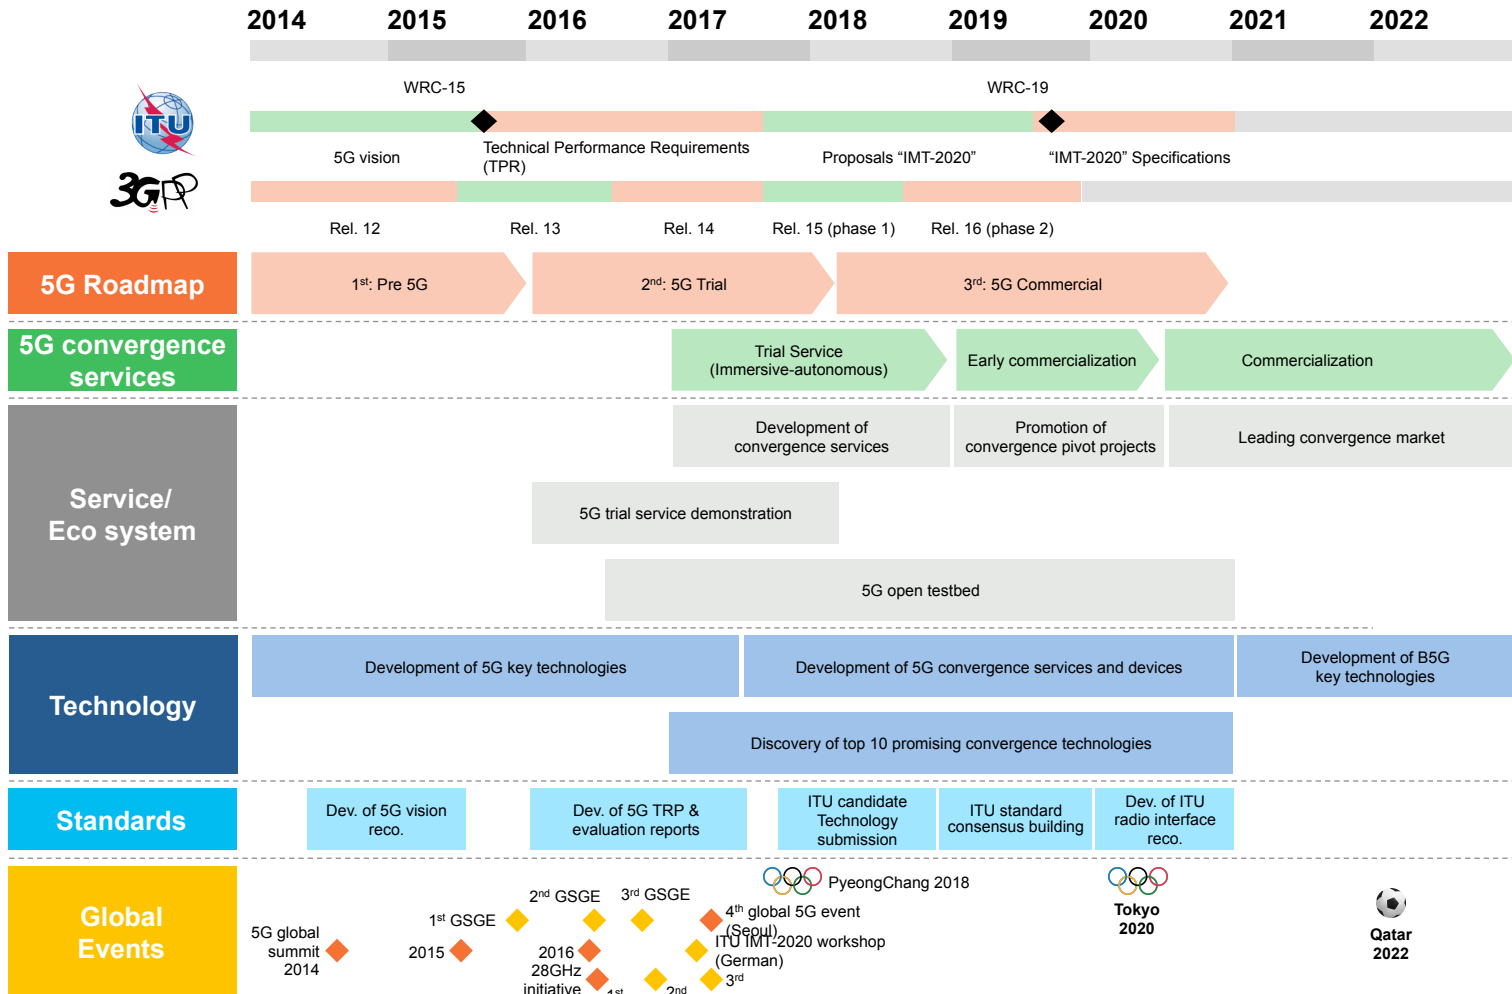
2014 2015 2016 2017 2018 2019 2020 2021 2022

ITU

3GPP

WRC-15

WRC-19

5G vision

Technical Performance Requirements (TPR)

Proposals "IMT-2020"

"IMT-2020" Specifications

Rel. 12

Rel. 13

Rel. 14

Rel. 15 (phase 1)

Rel. 16 (phase 2)

5G Roadmap

1$^{st}$: Pre 5G

2$^{nd}$: 5G Trial

3$^{rd}$: 5G Commercial

5G convergence services

Trial Service (Immersive-autonomous)

Early commercialization

Commercialization

Service/ Eco system

Development of convergence services

Promotion of convergence pivot projects

Leading convergence market

5G trial service demonstration

5G open testbed

Technology

Development of 5G key technologies

Development of 5G convergence services and devices

Development of B5G key technologies

Discovery of top 10 promising convergence technologies

Standards

Dev. of 5G vision reco.

Dev. of 5G TRP & evaluation reports

ITU candidate Technology submission

ITU standard consensus building

Dev. of ITU radio interface reco.

Global Events

5G global summit 2014

2015

1$^{st}$ GSGE

2$^{nd}$ GSGE

3$^{rd}$ GSGE

2016 28GHz initiative

1$^{st}$

2nd

PyeongChang 2018

4$^{th}$ global 5G event (Seoul)

ITU IMT-2020 workshop (German)

3$^{rd}$

Tokyo 2020

Qatar 2022